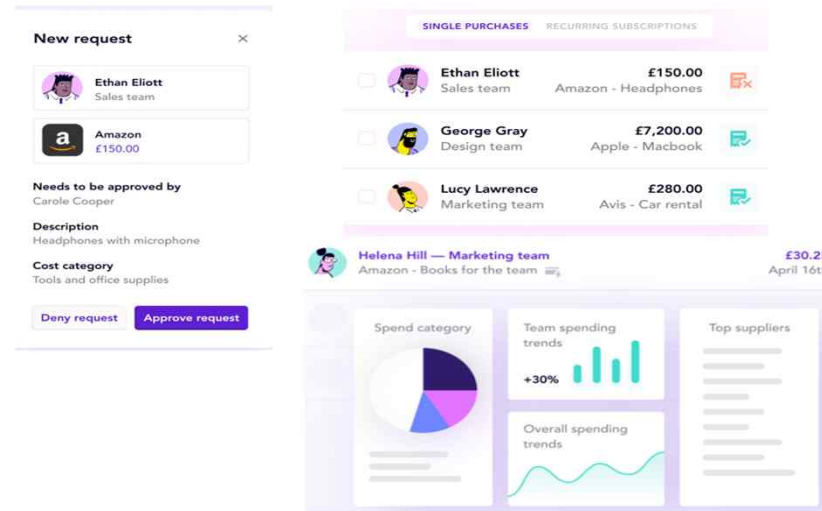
New request
×

Ethan Eliott
Sales team

Amazon
£150.00

Needs to be approved by
Carole Cooper

Description
Headphones with microphone

Cost category
Tools and office supplies

Deny request
Approve request

SINGLE PURCHASES
RECURRING SUBSCRIPTIONS

| | | |
|---|---|---|
| Ethan Eliott<br>Sales team | £150.00<br>Amazon - Headphones | |
| George Gray<br>Design team | £7,200.00<br>Apple - Macbook | |
| Lucy Lawrence<br>Marketing team | £280.00<br>Avis - Car rental | |

Helena Hill — Marketing team
Amazon - Books for the team
£30.2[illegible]
April 16t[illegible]

Spend category

Team spending trends
+30%

Overall spending trends

Top suppliers